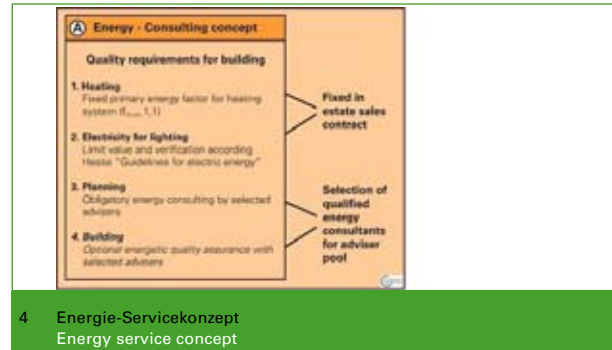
Ⓐ Energy - Consulting concept

Quality requirements for building

1. Heating
Fixed primary energy factor for heating system ($f_{P,max}$ 1,1)

2. Electricity for lighting
Limit value and verification according Hesse "Guidelines for electric energy"

3. Planning
Obligatory energy consulting by selected advisers

4. Building
Optional energetic quality assurance with selected advisers

Fixed in estate sales contract

Selection of qualified energy consultants for adviser pool

4 Energie-Servicekonzept
Energy service concept